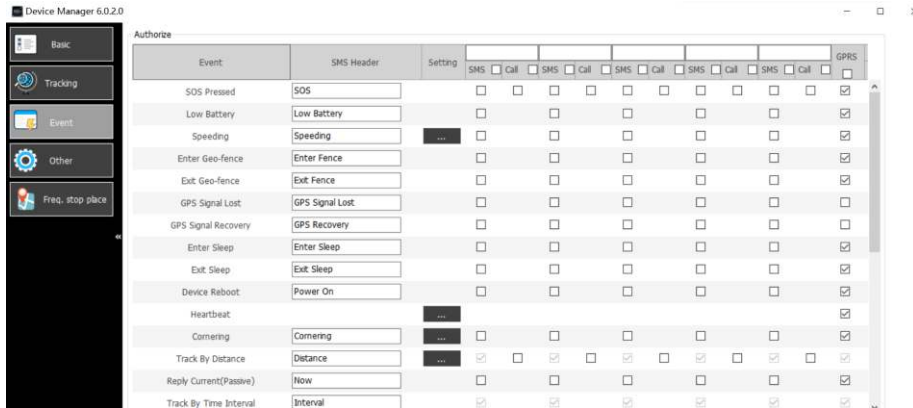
Device Manager 6.0.2.0

Basic

Tracking

Event

Other

Freq. stop place

Authorize

| Event | SMS Header | Setting | SMS ☐ Call | ☐ SMS ☐ Call | ☐ SMS ☐ Call | ☐ SMS ☐ Call | ☐ SMS ☐ Call ☐ | GPRS ☐ |
|---|---|---|---|---|---|---|---|---|
| SOS Pressed | SOS | | ☐ ☐ | ☐ ☐ | ☐ ☐ | ☐ ☐ | ☐ ☐ | ☑ |
| Low Battery | Low Battery | | ☐ | ☐ | ☐ | ☐ | ☐ | ☑ |
| Speeding | Speeding | ... | ☐ | ☐ | ☐ | ☐ | ☐ | ☑ |
| Enter Geo-fence | Enter Fence | | ☐ | ☐ | ☐ | ☐ | ☐ | ☑ |
| Exit Geo-fence | Exit Fence | | ☐ | ☐ | ☐ | ☐ | ☐ | ☑ |
| GPS Signal Lost | GPS Signal Lost | | ☐ | ☐ | ☐ | ☐ | ☐ | ☐ |
| GPS Signal Recovery | GPS Recovery | | ☐ | ☐ | ☐ | ☐ | ☐ | ☐ |
| Enter Sleep | Enter Sleep | | ☐ | ☐ | ☐ | ☐ | ☐ | ☑ |
| Exit Sleep | Exit Sleep | | ☐ | ☐ | ☐ | ☐ | ☐ | ☑ |
| Device Reboot | Power On | | ☐ | ☐ | ☐ | ☐ | ☐ | ☑ |
| Heartbeat | | ... | | | | | | ☑ |
| Cornering | Cornering | ... | ☐ | ☐ | ☐ | ☐ | ☐ | ☑ |
| Track By Distance | Distance | ... | ☑ ☐ | ☑ ☐ | ☑ ☐ | ☑ ☐ | ☑ ☐ | ☑ |
| Reply Current(Passive) | Now | | ☐ | ☐ | ☐ | ☐ | ☐ | ☑ |
| Track By Time Interval | Interval | | ☑ | ☑ | ☑ | ☑ | ☑ | ☑ |